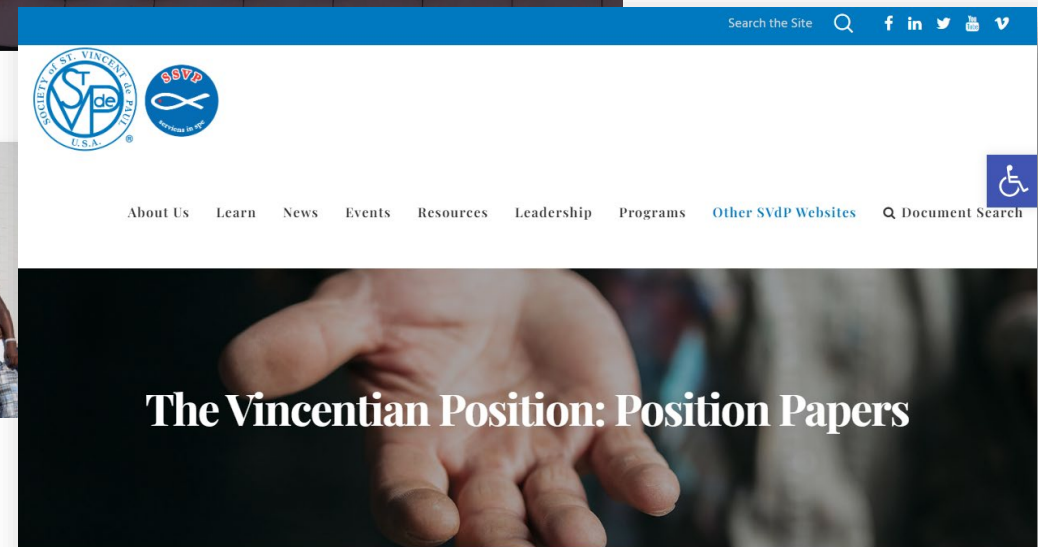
Search the Site

SOCIETY of ST. VINCENT de PAUL
St V de P
U.S.A.
®

SSVP
serviens in spe

About Us Learn News Events Resources Leadership Programs Other SVdP Websites Document Search

The Vincentian Position: Position Papers